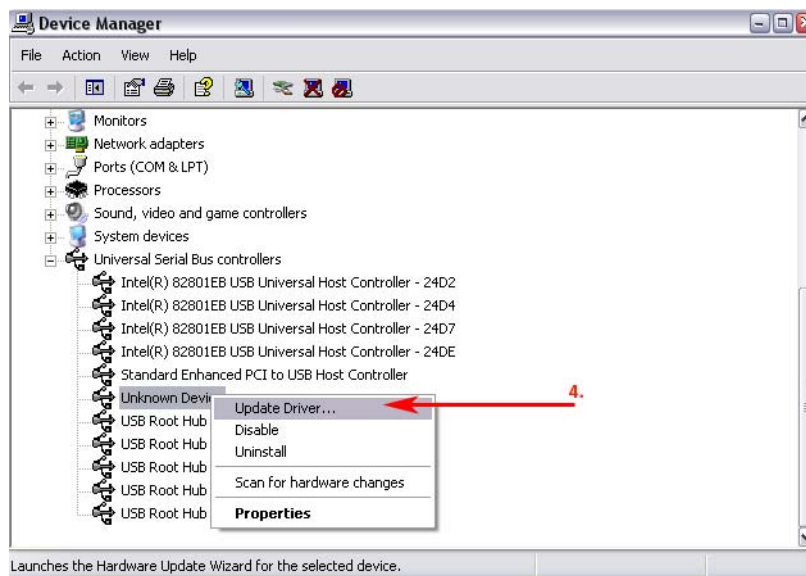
Device Manager

File Action View Help

Monitors
Network adapters
Ports (COM & LPT)
Processors
Sound, video and game controllers
System devices
Universal Serial Bus controllers
Intel(R) 82801EB USB Universal Host Controller - 24D2
Intel(R) 82801EB USB Universal Host Controller - 24D4
Intel(R) 82801EB USB Universal Host Controller - 24D7
Intel(R) 82801EB USB Universal Host Controller - 24DE
Standard Enhanced PCI to USB Host Controller
Unknown Devi
USB Root Hub
USB Root Hub
USB Root Hub
USB Root Hub
USB Root Hub

Update Driver...
Disable
Uninstall
Scan for hardware changes
Properties

4.

Launches the Hardware Update Wizard for the selected device.